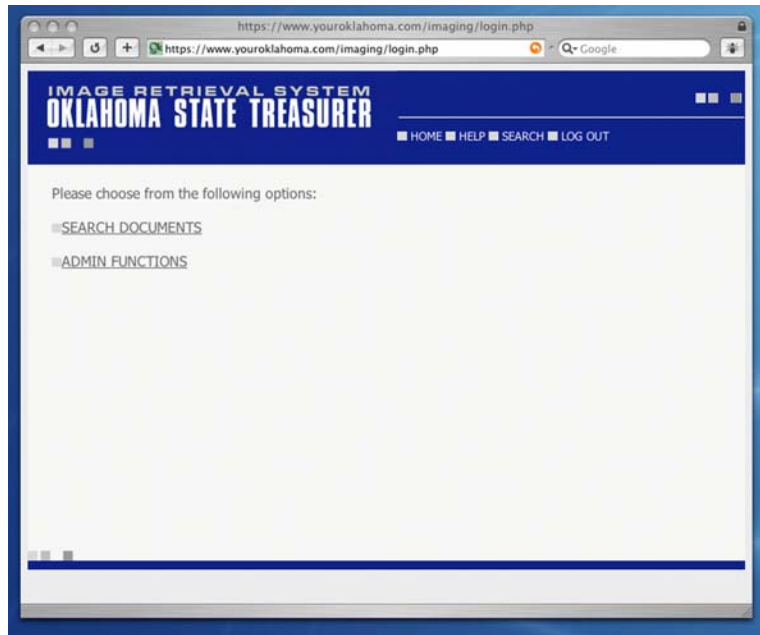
https://www.youroklahoma.com/imaging/login.php

https://www.youroklahoma.com/imaging/login.php

Q- Google

IMAGE RETRIEVAL SYSTEM
OKLAHOMA STATE TREASURER

HOME HELP SEARCH LOG OUT

Please choose from the following options:

SEARCH DOCUMENTS

ADMIN FUNCTIONS